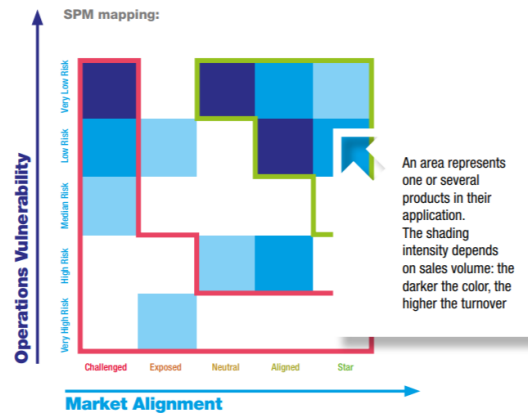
SPM mapping:

Operations Vulnerability

Very Low Risk

Low Risk

Median Risk

High Risk

Very High Risk

Challenged

Exposed

Neutral

Aligned

Star

Market Alignment

An area represents one or several products in their application.
The shading intensity depends on sales volume: the darker the color, the higher the turnover